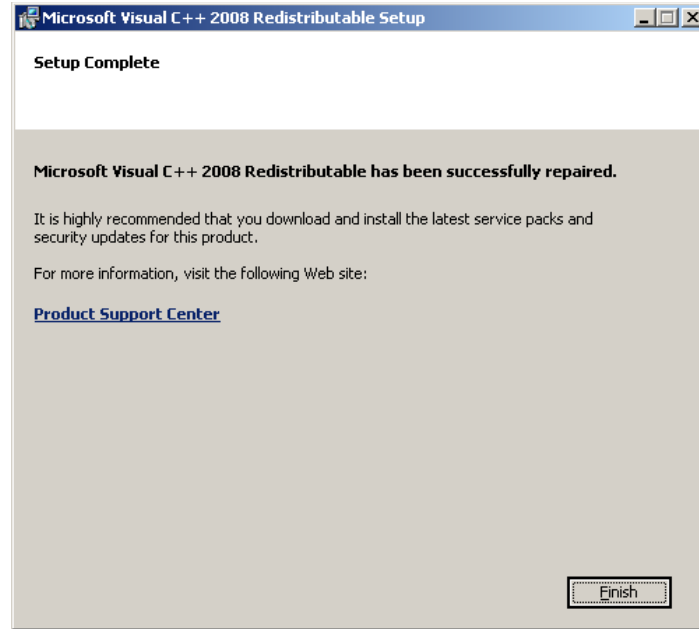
Microsoft Visual C++ 2008 Redistributable Setup

Setup Complete

Microsoft Visual C++ 2008 Redistributable has been successfully repaired.

It is highly recommended that you download and install the latest service packs and security updates for this product.

For more information, visit the following Web site:

Product Support Center

Finish